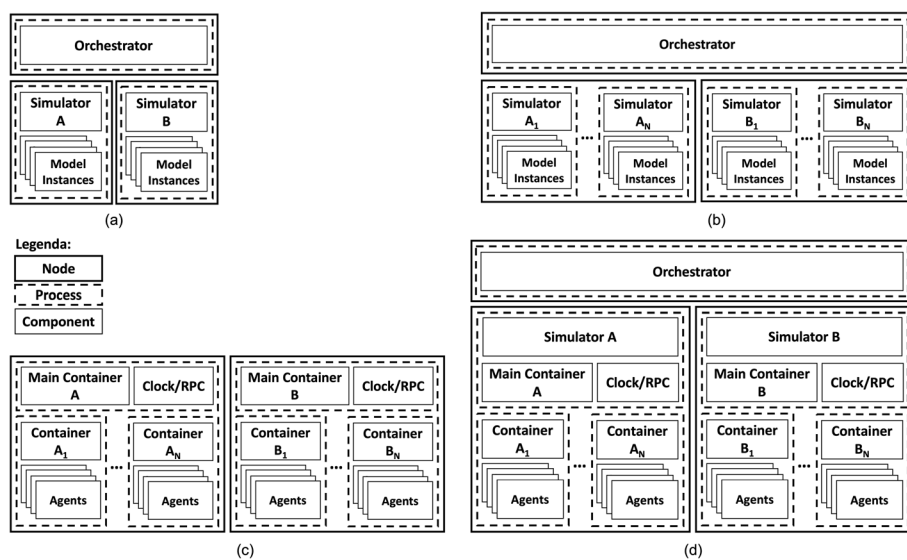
Orchestrator

Simulator A

Model Instances

Simulator B

Model Instances

(a)

Orchestrator

Simulator $A_1$

Model Instances

...

Simulator $A_N$

Model Instances

Simulator $B_1$

Model Instances

...

Simulator $B_N$

Model Instances

(b)

Legenda:

Node

Process

Component

Main Container A

Clock/RPC

Container $A_1$

Agents

...

Container $A_N$

Agents

Main Container B

Clock/RPC

Container $B_1$

Agents

...

Container $B_N$

Agents

(c)

Orchestrator

Simulator A

Main Container A

Clock/RPC

Container $A_1$

Agents

...

Container $A_N$

Agents

Simulator B

Main Container B

Clock/RPC

Container $B_1$

Agents

...

Container $B_N$

Agents

(d)